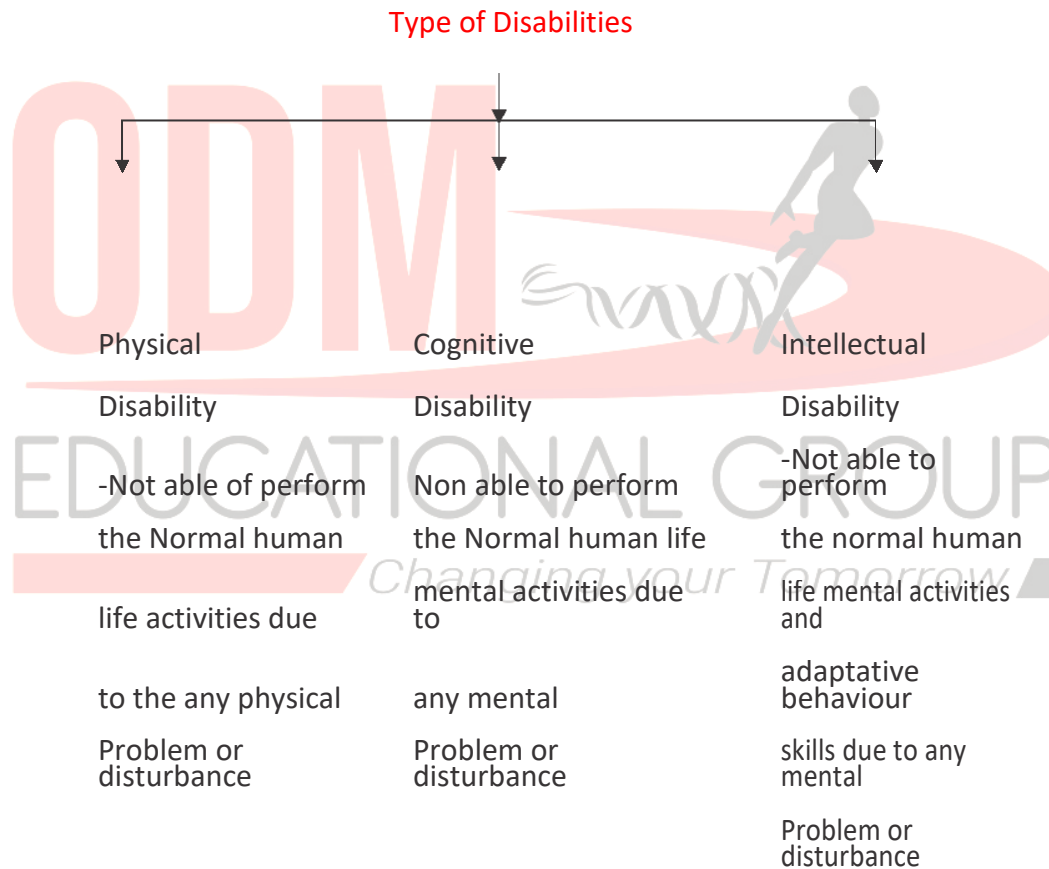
Type of Disabilities

ODM

Physical Disability -Not able of perform the Normal human life activities due to the any physical Problem or disturbance

Cognitive Disability Non able to perform the Normal human life mental activities due to any mental Problem or disturbance

Intellectual Disability -Not able to perform the normal human life mental activities and adaptative behaviour skills due to any mental Problem or disturbance

EDUCATIONAL GROUP

Changing your Tomorrow